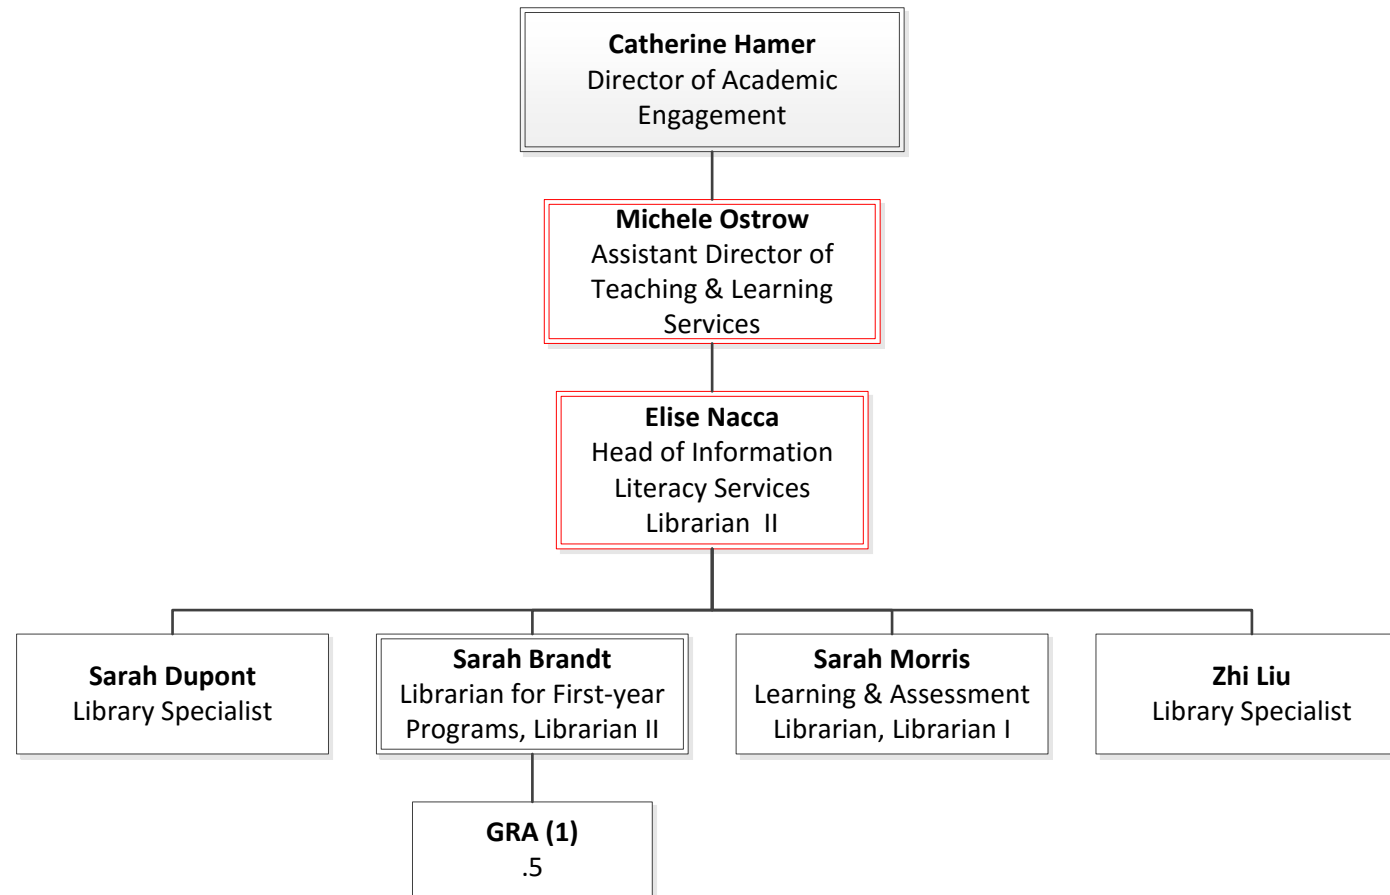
**Catherine Hamer**
Director of Academic Engagement

**Michele Ostrow**
Assistant Director of Teaching & Learning Services

**Elise Nacca**
Head of Information Literacy Services
Librarian II

**Sarah Dupont**
Library Specialist

**Sarah Brandt**
Librarian for First-year Programs, Librarian II

**Sarah Morris**
Learning & Assessment Librarian, Librarian I

**Zhi Liu**
Library Specialist

**GRA (1)**
.5